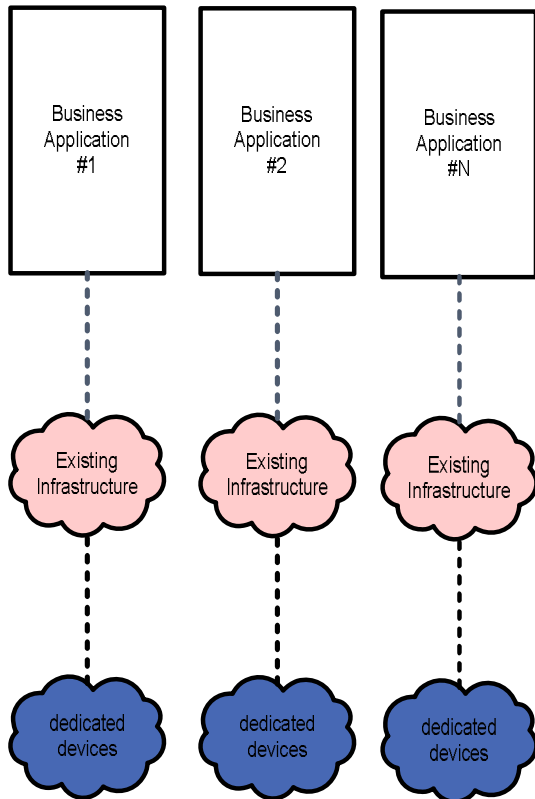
Business Application #1

Business Application #2

Business Application #N

Existing Infrastructure

Existing Infrastructure

Existing Infrastructure

dedicated devices

dedicated devices

dedicated devices